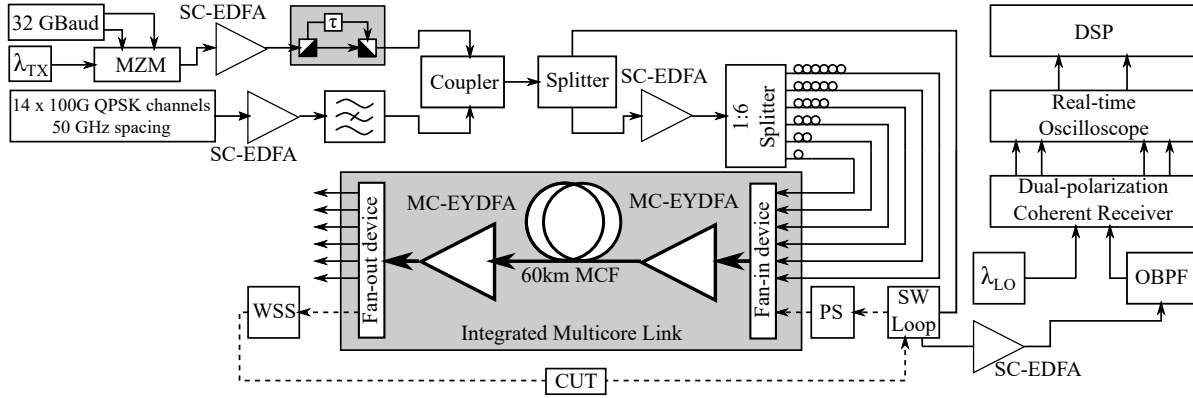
32 GBaud

SC-EDFA

$\tau$

$\lambda_{TX}$

MZM

Coupler

Splitter

SC-EDFA

1:6 Splitter

DSP

Real-time Oscilloscope

14 x 100G QPSK channels 50 GHz spacing

SC-EDFA

Dual-polarization Coherent Receiver

MC-EYDFA

MC-EYDFA

Fan-out device

Fan-in device

60km MCF

$\lambda_{LO}$

OBPF

WSS

PS

SW Loop

Integrated Multicore Link

SC-EDFA

CUT